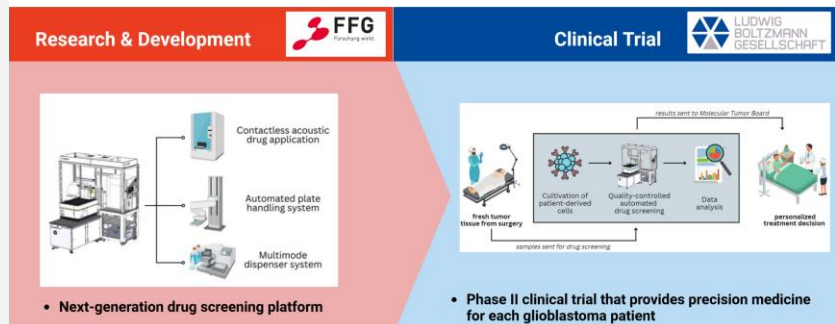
Research & Development

FFG
Forschung wirkt.

Clinical Trial

LUDWIG BOLTZMANN GESELLSCHAFT

Contactless acoustic drug application

Automated plate handling system

Multimode dispenser system

• Next-generation drug screening platform

results sent to Molecular Tumor Board

fresh tumor tissue from surgery

Cultivation of patient-derived cells

Quality-controlled automated drug screening

Data analysis

personalized treatment decision

samples sent for drug screening

• Phase II clinical trial that provides precision medicine for each glioblastoma patient